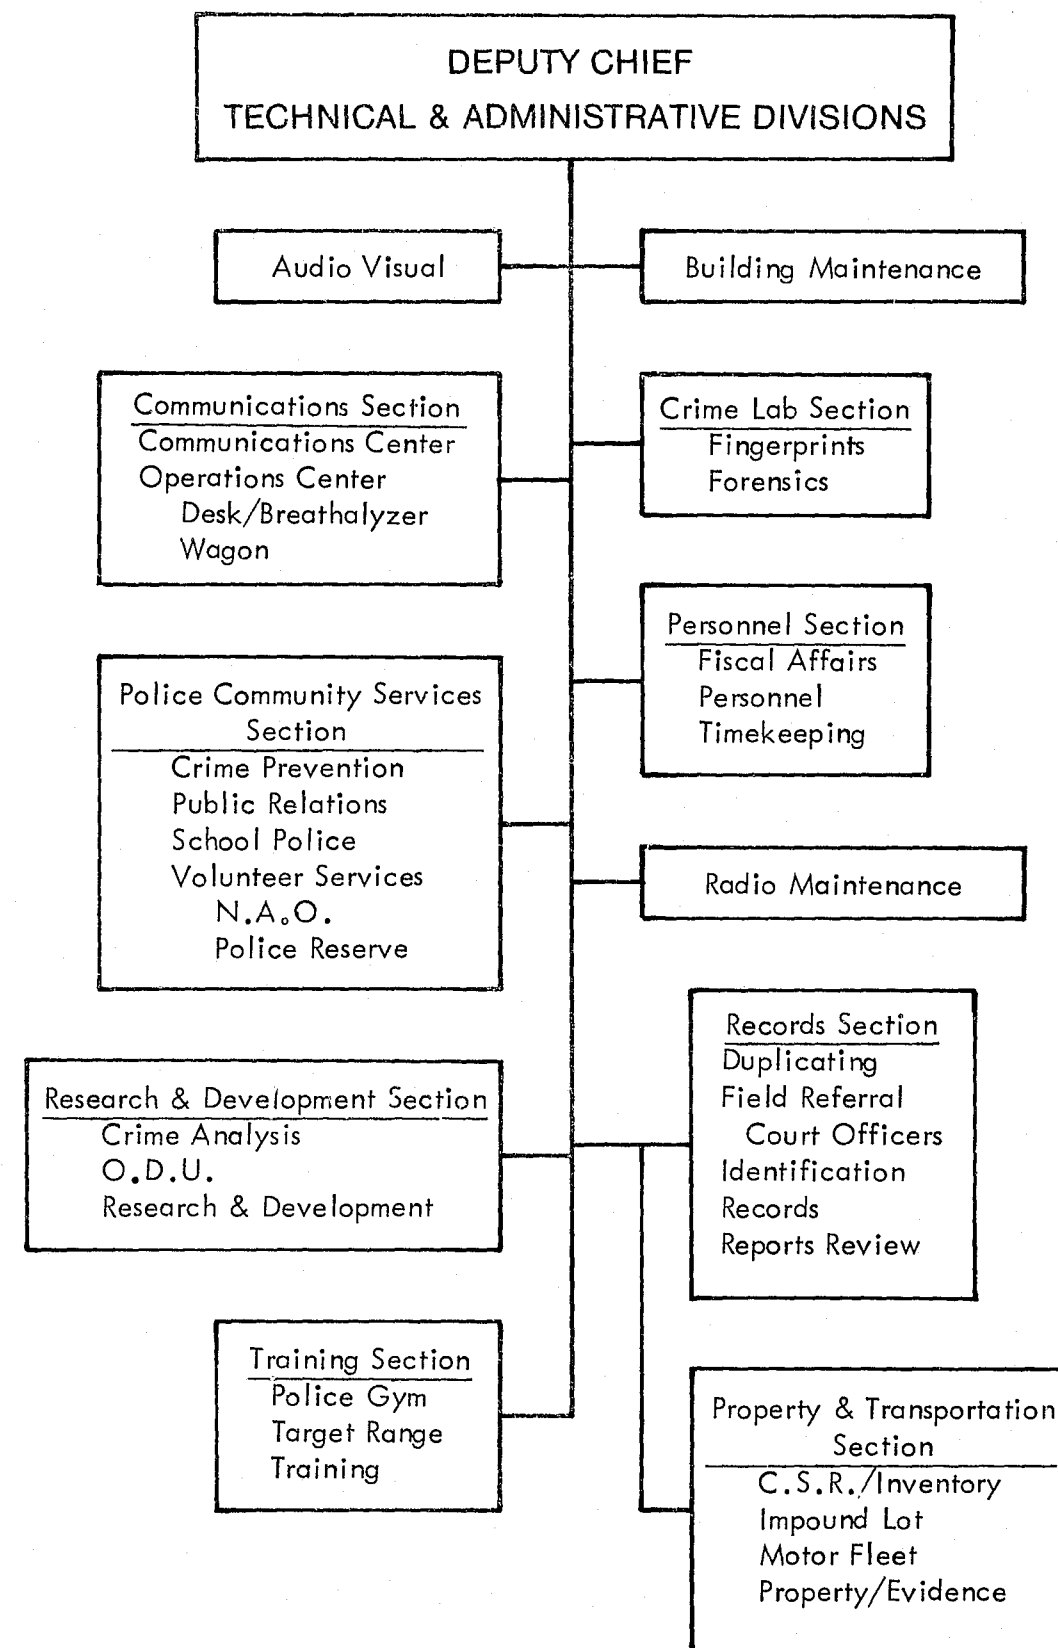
DEPUTY CHIEF
TECHNICAL & ADMINISTRATIVE DIVISIONS

Audio Visual

Building Maintenance

Communications Section
Communications Center
Operations Center
Desk/Breathalyzer
Wagon

Crime Lab Section
Fingerprints
Forensics

Personnel Section
Fiscal Affairs
Personnel
Timekeeping

Police Community Services Section
Crime Prevention
Public Relations
School Police
Volunteer Services
N.A.O.
Police Reserve

Radio Maintenance

Records Section
Duplicating
Field Referral
Court Officers
Identification
Records
Reports Review

Research & Development Section
Crime Analysis
O.D.U.
Research & Development

Training Section
Police Gym
Target Range
Training

Property & Transportation Section
C.S.R./Inventory
Impound Lot
Motor Fleet
Property/Evidence